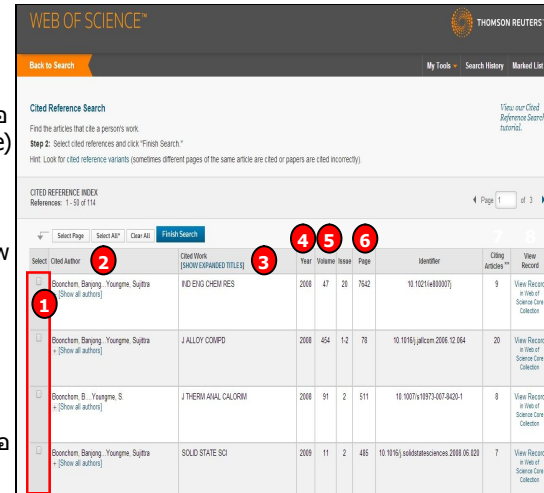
WEB OF SCIENCE™

THOMSON REUTERS

Back to Search

My Tools ▾ Search History Marked List

Cited Reference Search

Find the articles that cite a person's work.

Step 2: Select cited references and click "Finish Search."

Hint: Look for cited reference variants (sometimes different pages of the same article are cited or papers are cited incorrectly).

View our Cited Reference Search tutorial.

CITED REFERENCE INDEX
References: 1 - 50 of 114

◀ Page 1 of 3 ▶

Select Page | Select All* | Clear All | Finish Search

| Select | Cited Author | Cited Work [SHOW EXPANDED TITLES] | Year | Volume | Issue | Page | Identifier | Citing Articles ** | View Record |
|---|---|---|---|---|---|---|---|---|---|
| | Boonchom, Banjong...Youngme, Sujitra + [Show all authors] | IND ENG CHEM RES | 2008 | 47 | 20 | 7642 | 10.1021/ie800007j | 9 | View Record in Web of Science Core Collection |
| | Boonchom, Banjong...Youngme, Sujitra + [Show all authors] | J ALLOY COMPD | 2008 | 454 | 1-2 | 78 | 10.1016/j.jallcom.2006.12.064 | 20 | View Record in Web of Science Core Collection |
| | Boonchom, B....Youngme, S. + [Show all authors] | J THERM ANAL CALORIM | 2008 | 91 | 2 | 511 | 10.1007/s10973-007-8420-1 | 8 | View Record in Web of Science Core Collection |
| | Boonchom, Banjong...Youngme, Sujitra + [Show all authors] | SOLID STATE SCI | 2009 | 11 | 2 | 485 | 10.1016/j.solidstatesciences.2008.06.020 | 7 | View Record in Web of Science Core Collection |

1 2 3 4 5 6 7 8